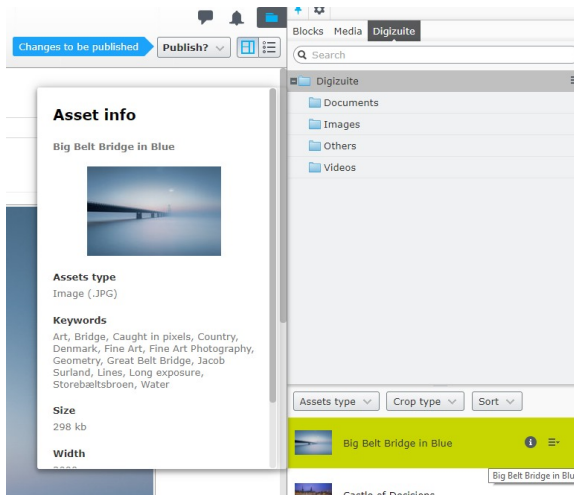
Changes to be published

Publish?

Blocks Media Digizuite

Search

Digizuite

Documents

Images

Others

Videos

Asset info

Big Belt Bridge in Blue

Assets type

Image (.JPG)

Keywords

Art, Bridge, Caught in pixels, Country, Denmark, Fine Art, Fine Art Photography, Geometry, Great Belt Bridge, Jacob Surland, Lines, Long exposure, Storebæltsbroen, Water

Size

298 kb

Width

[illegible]

Assets type

Crop type

Sort

Big Belt Bridge in Blue

Big Belt Bridge in Blu

Castle of Decisions